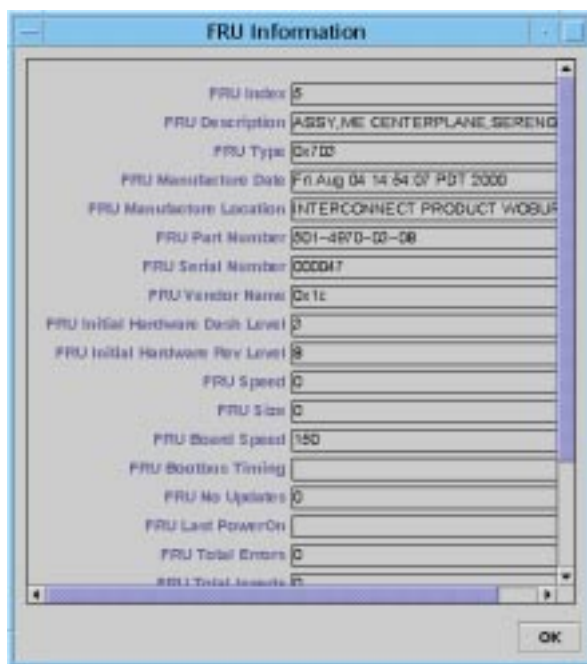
FRU Information

| | |
|---|---|
| FRU Index | 5 |
| FRU Description | ASSY,ME CENTERPLANE,SERENG |
| FRU Type | 0x703 |
| FRU Manufacture Date | Fri Aug 04 14:54:07 PDT 2000 |
| FRU Manufacture Location | INTERCONNECT PRODUCT WOBUR |
| FRU Part Number | 501-4970-02-08 |
| FRU Serial Number | 000047 |
| FRU Vendor Name | 0x1c |
| FRU Initial Hardware Dash Level | 2 |
| FRU Initial Hardware Rev Level | 8 |
| FRU Speed | 0 |
| FRU Size | 0 |
| FRU Board Speed | 150 |
| FRU Bootbus Timing | |
| FRU No Updates | 0 |
| FRU Last PowerOn | |
| FRU Total Errors | 0 |
| FRU Total Inserts | 0 |

OK